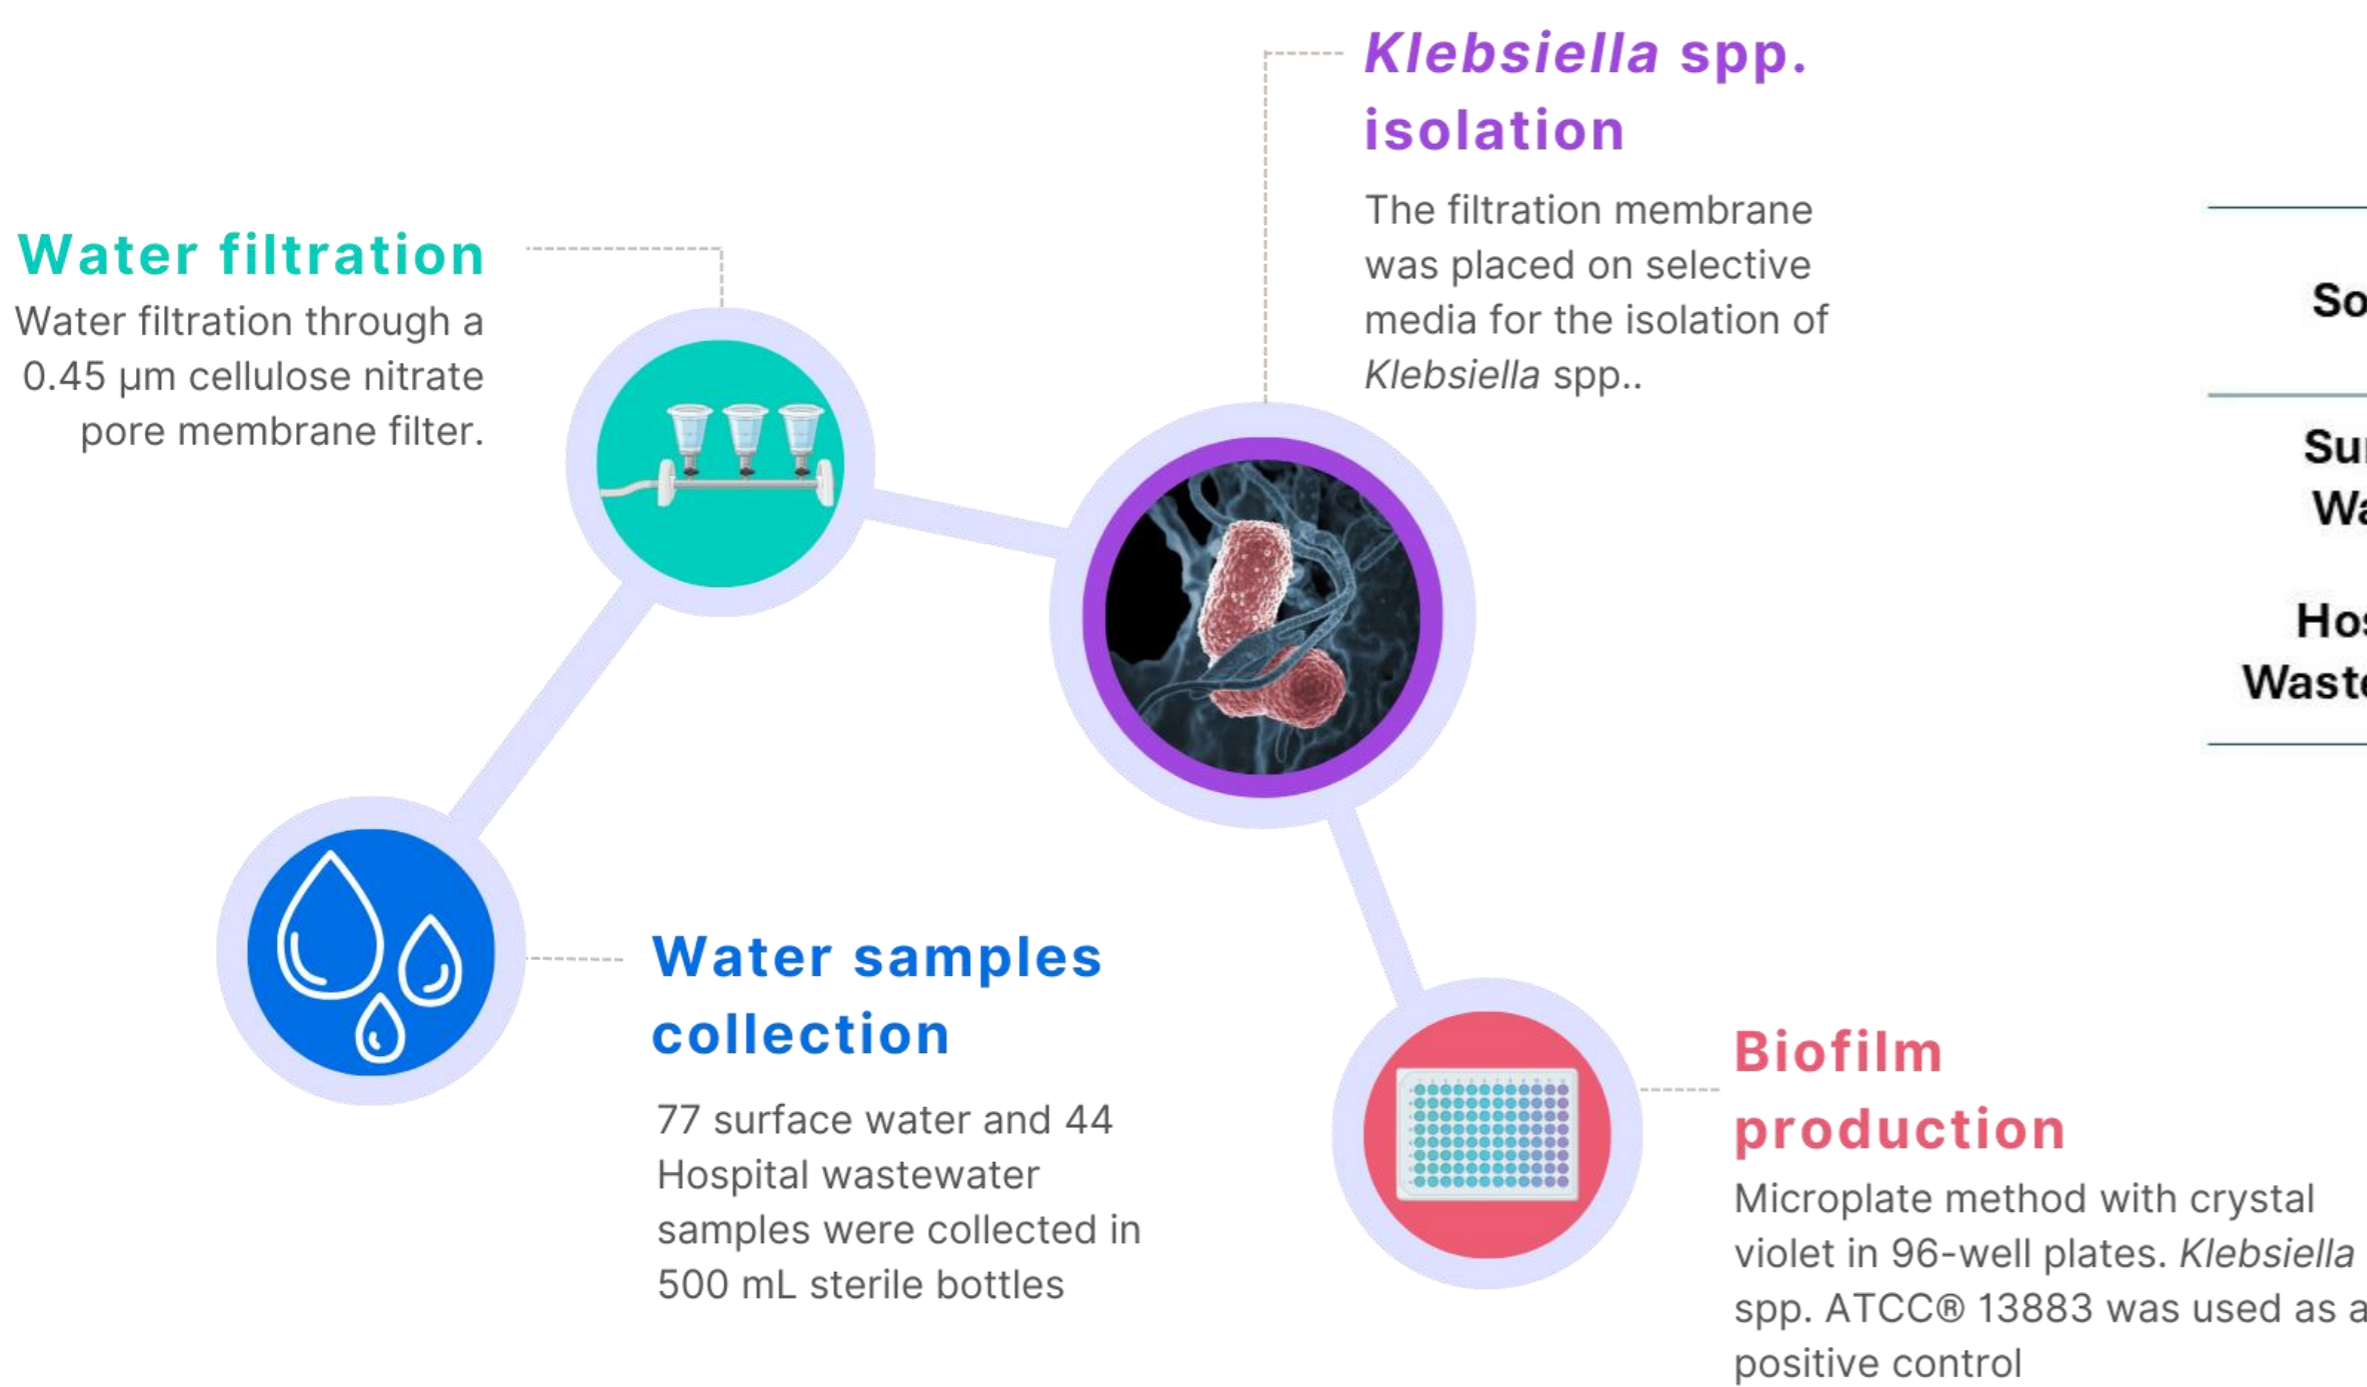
Water filtration
Water filtration through a 0.45 μm cellulose nitrate pore membrane filter.

Klebsiella spp. isolation
The filtration membrane was placed on selective media for the isolation of Klebsiella spp..

Water samples collection
77 surface water and 44 Hospital wastewater samples were collected in 500 mL sterile bottles

Biofilm production
Microplate method with crystal violet in 96-well plates. Klebsiella spp. ATCC® 13883 was used as a positive control

So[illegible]

Su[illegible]
Wa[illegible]

Ho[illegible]
Wast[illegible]